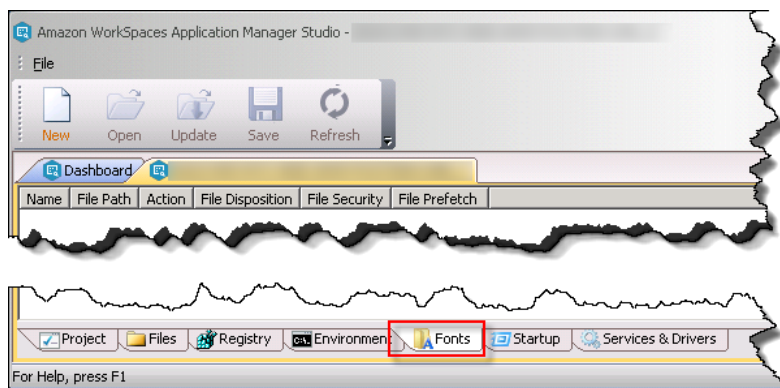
Amazon WorkSpaces Application Manager Studio - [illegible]

File

New Open Update Save Refresh

Dashboard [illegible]

| Name | File Path | Action | File Disposition | File Security | File Prefetch |
|---|---|---|---|---|---|

Project Files Registry Environment Fonts Startup Services & Drivers

For Help, press F1